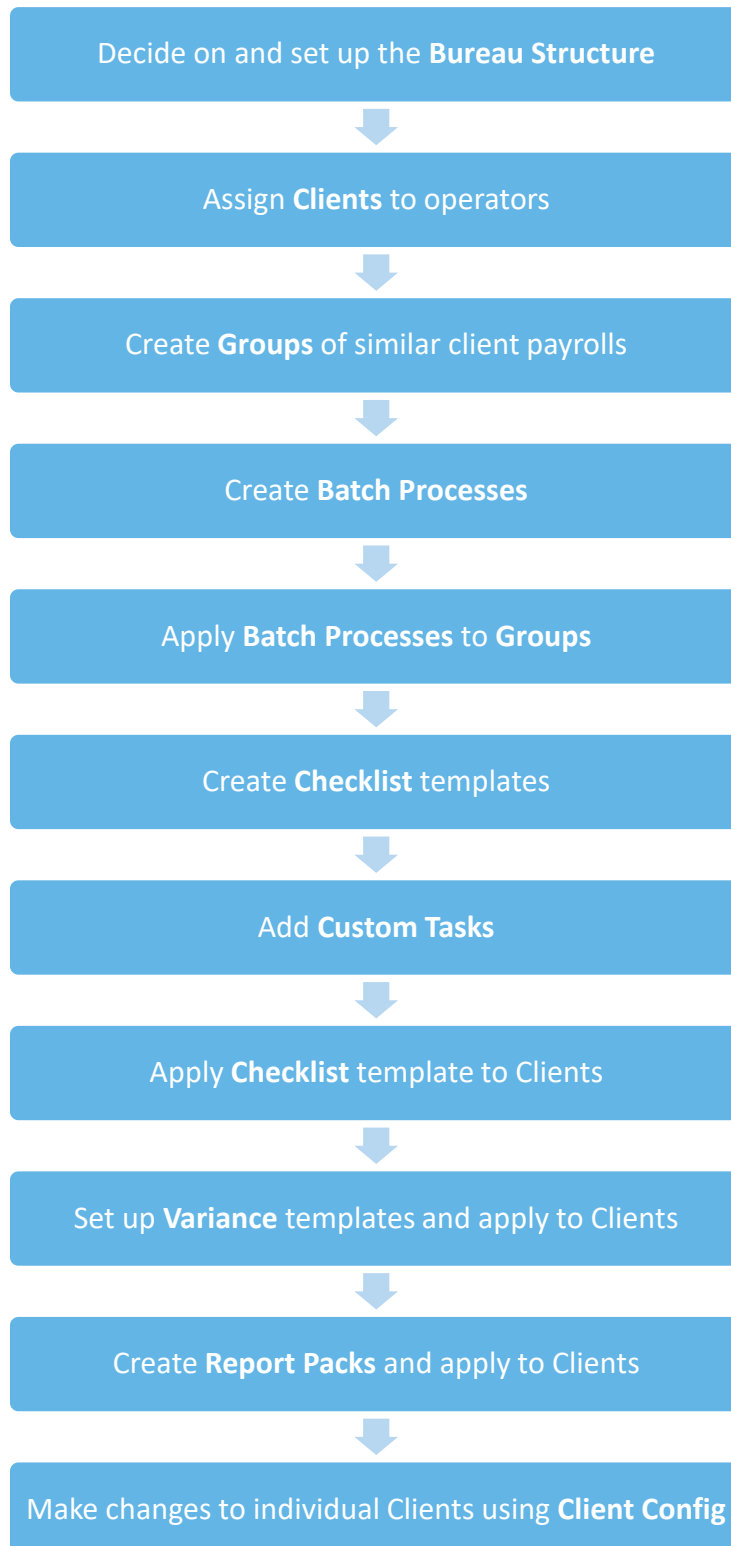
Decide on and set up the Bureau Structure

Assign Clients to operators

Create Groups of similar client payrolls

Create Batch Processes

Apply Batch Processes to Groups

Create Checklist templates

Add Custom Tasks

Apply Checklist template to Clients

Set up Variance templates and apply to Clients

Create Report Packs and apply to Clients

Make changes to individual Clients using Client Config